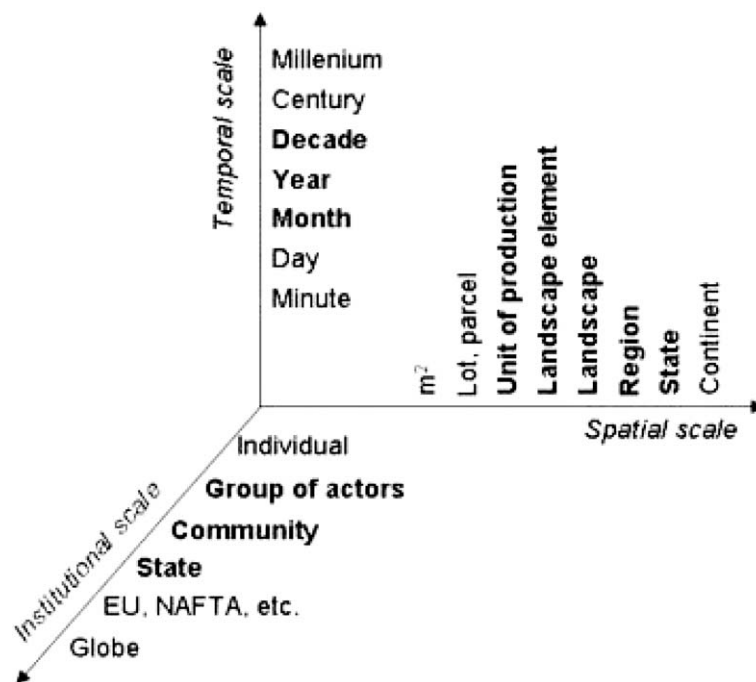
Temporal scale

Millenium
Century
Decade
Year
Month
Day
Minute

$m^2$
Lot, parcel
Unit of production
Landscape element
Landscape
Region
State
Continent

Spatial scale

Institutional scale

Individual
Group of actors
Community
State
EU, NAFTA, etc.
Globe